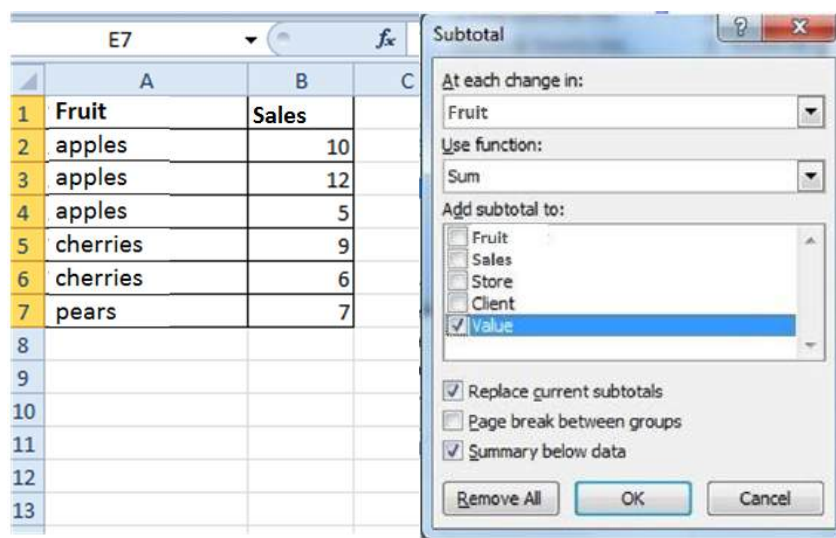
E7 $f_x$

| | A | B | C |
|---|---|---|---|
| 1 | Fruit | Sales | |
| 2 | apples | 10 | |
| 3 | apples | 12 | |
| 4 | apples | 5 | |
| 5 | cherries | 9 | |
| 6 | cherries | 6 | |
| 7 | pears | 7 | |
| 8 | | | |
| 9 | | | |
| 10 | | | |
| 11 | | | |
| 12 | | | |
| 13 | | | |

Subtotal ? X

At each change in:
Fruit

Use function:
Sum

Add subtotal to:
Fruit
Sales
Store
Client
Value

Replace current subtotals
Page break between groups
Summary below data

Remove All OK Cancel